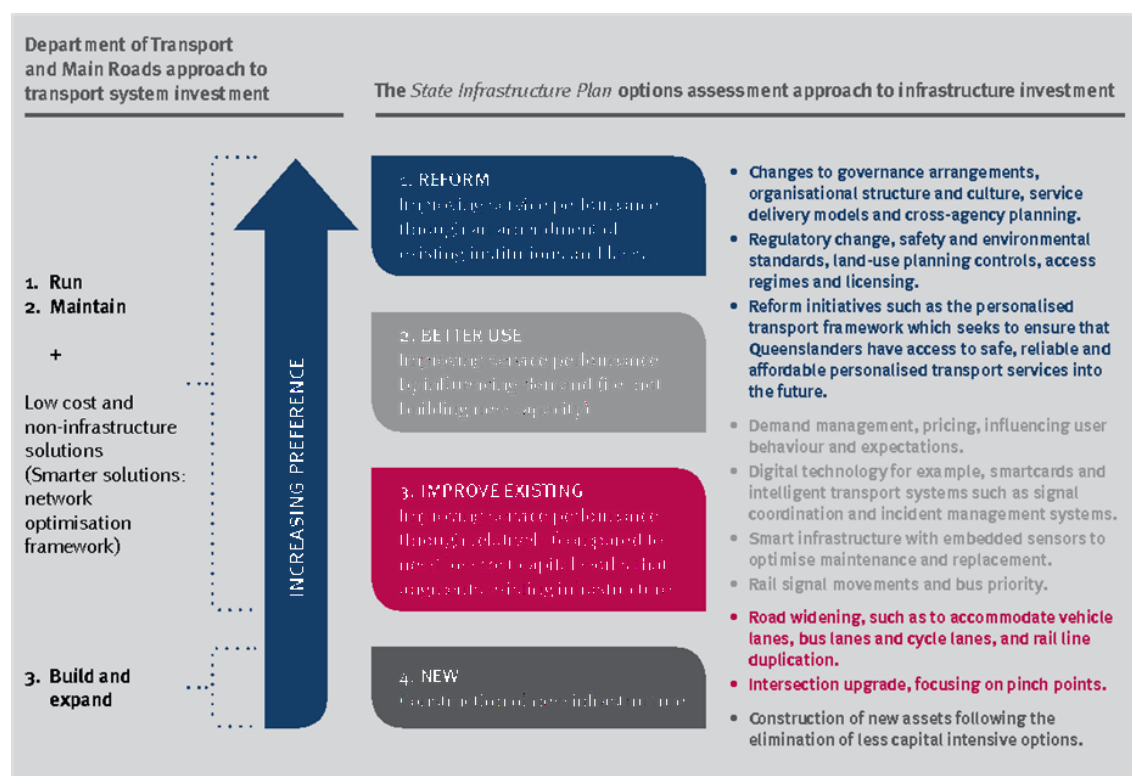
Department of Transport and Main Roads approach to transport system investment

The *State Infrastructure Plan* options assessment approach to infrastructure investment

1. Run
2. Maintain

+

Low cost and non-infrastructure solutions (Smarter solutions: network optimisation framework)

3. Build and expand

INCREASING PREFERENCE

1. REFORM
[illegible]

2. BETTER USE
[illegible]

3. IMPROVE EXISTING
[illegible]

4. NEW
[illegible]

• Changes to governance arrangements, organisational structure and culture, service delivery models and cross-agency planning.
• Regulatory change, safety and environmental standards, land-use planning controls, access regimes and licensing.
• Reform initiatives such as the personalised transport framework which seeks to ensure that Queenslanders have access to safe, reliable and affordable personalised transport services into the future.
• Demand management, pricing, influencing user behaviour and expectations.
• Digital technology for example, smartcards and intelligent transport systems such as signal coordination and incident management systems.
• Smart infrastructure with embedded sensors to optimise maintenance and replacement.
• Rail signal movements and bus priority.
• Road widening, such as to accommodate vehicle lanes, bus lanes and cycle lanes, and rail line duplication.
• Intersection upgrade, focusing on pinch points.
• Construction of new assets following the elimination of less capital intensive options.